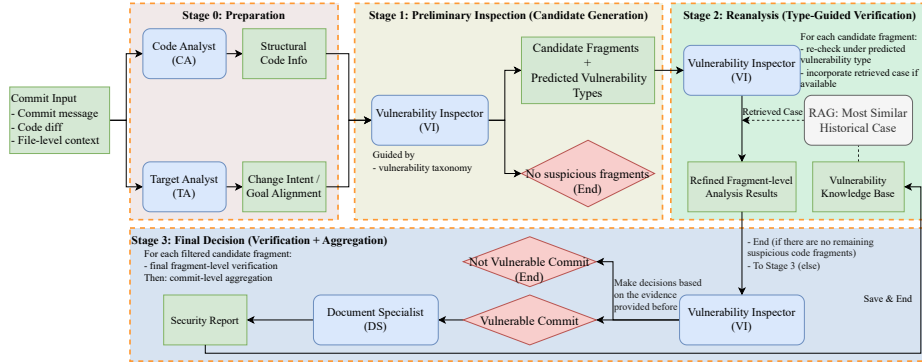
Commit Input
- Commit message
- Code diff
- File-level context

Stage 0: Preparation

Code Analyst (CA)

Structural Code Info

Target Analyst (TA)

Change Intent / Goal Alignment

Stage 1: Preliminary Inspection (Candidate Generation)

Vulnerability Inspector (VI)

Guided by
- vulnerability taxonomy

Candidate Fragments + Predicted Vulnerability Types

No suspicious fragments (End)

Stage 2: Reanalysis (Type-Guided Verification)

Vulnerability Inspector (VI)

For each candidate fragment:
- re-check under predicted vulnerability type
- incorporate retrieved case if available

Retrieved Case

RAG: Most Similar Historical Case

Refined Fragment-level Analysis Results

Vulnerability Knowledge Base

Stage 3: Final Decision (Verification + Aggregation)

For each filtered candidate fragment:
- final fragment-level verification
Then: commit-level aggregation

- End (if there are no remaining suspicious code fragments)
- To Stage 3 (else)

Not Vulnerable Commit (End)

Make decisions based on the evidence provided before

Save & End

Security Report

Document Specialist (DS)

Vulnerable Commit

Vulnerability Inspector (VI)